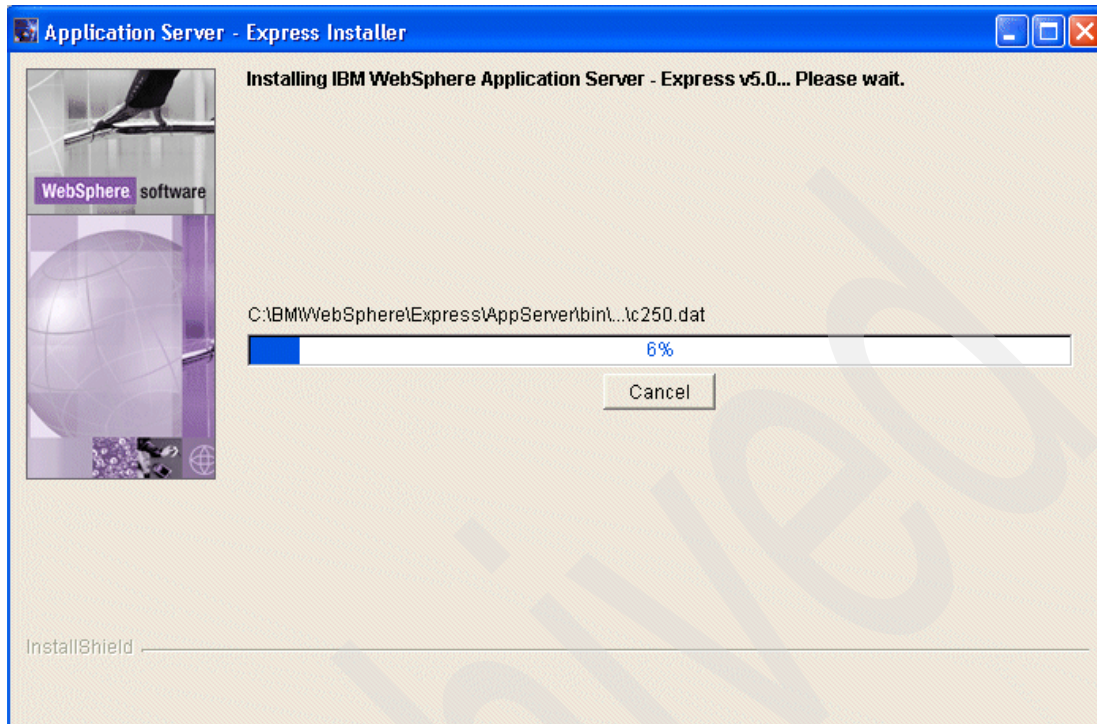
Application Server - Express Installer

WebSphere software

Installing IBM WebSphere Application Server - Express v5.0... Please wait.

C:\BM\WebSphere\Express\AppServer\bin\...\c250.dat

6%

Cancel

InstallShield

Archived